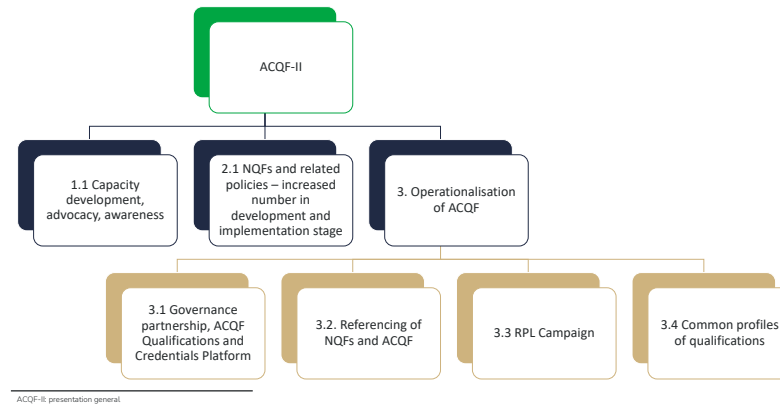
ACQF-II

1.1 Capacity development, advocacy, awareness

2.1 NQFs and related policies – increased number in development and implementation stage

3. Operationalisation of ACQF

3.1 Governance partnership, ACQF Qualifications and Credentials Platform

3.2. Referencing of NQFs and ACQF

3.3 RPL Campaign

3.4 Common profiles of qualifications

ACQF-II: presentation general